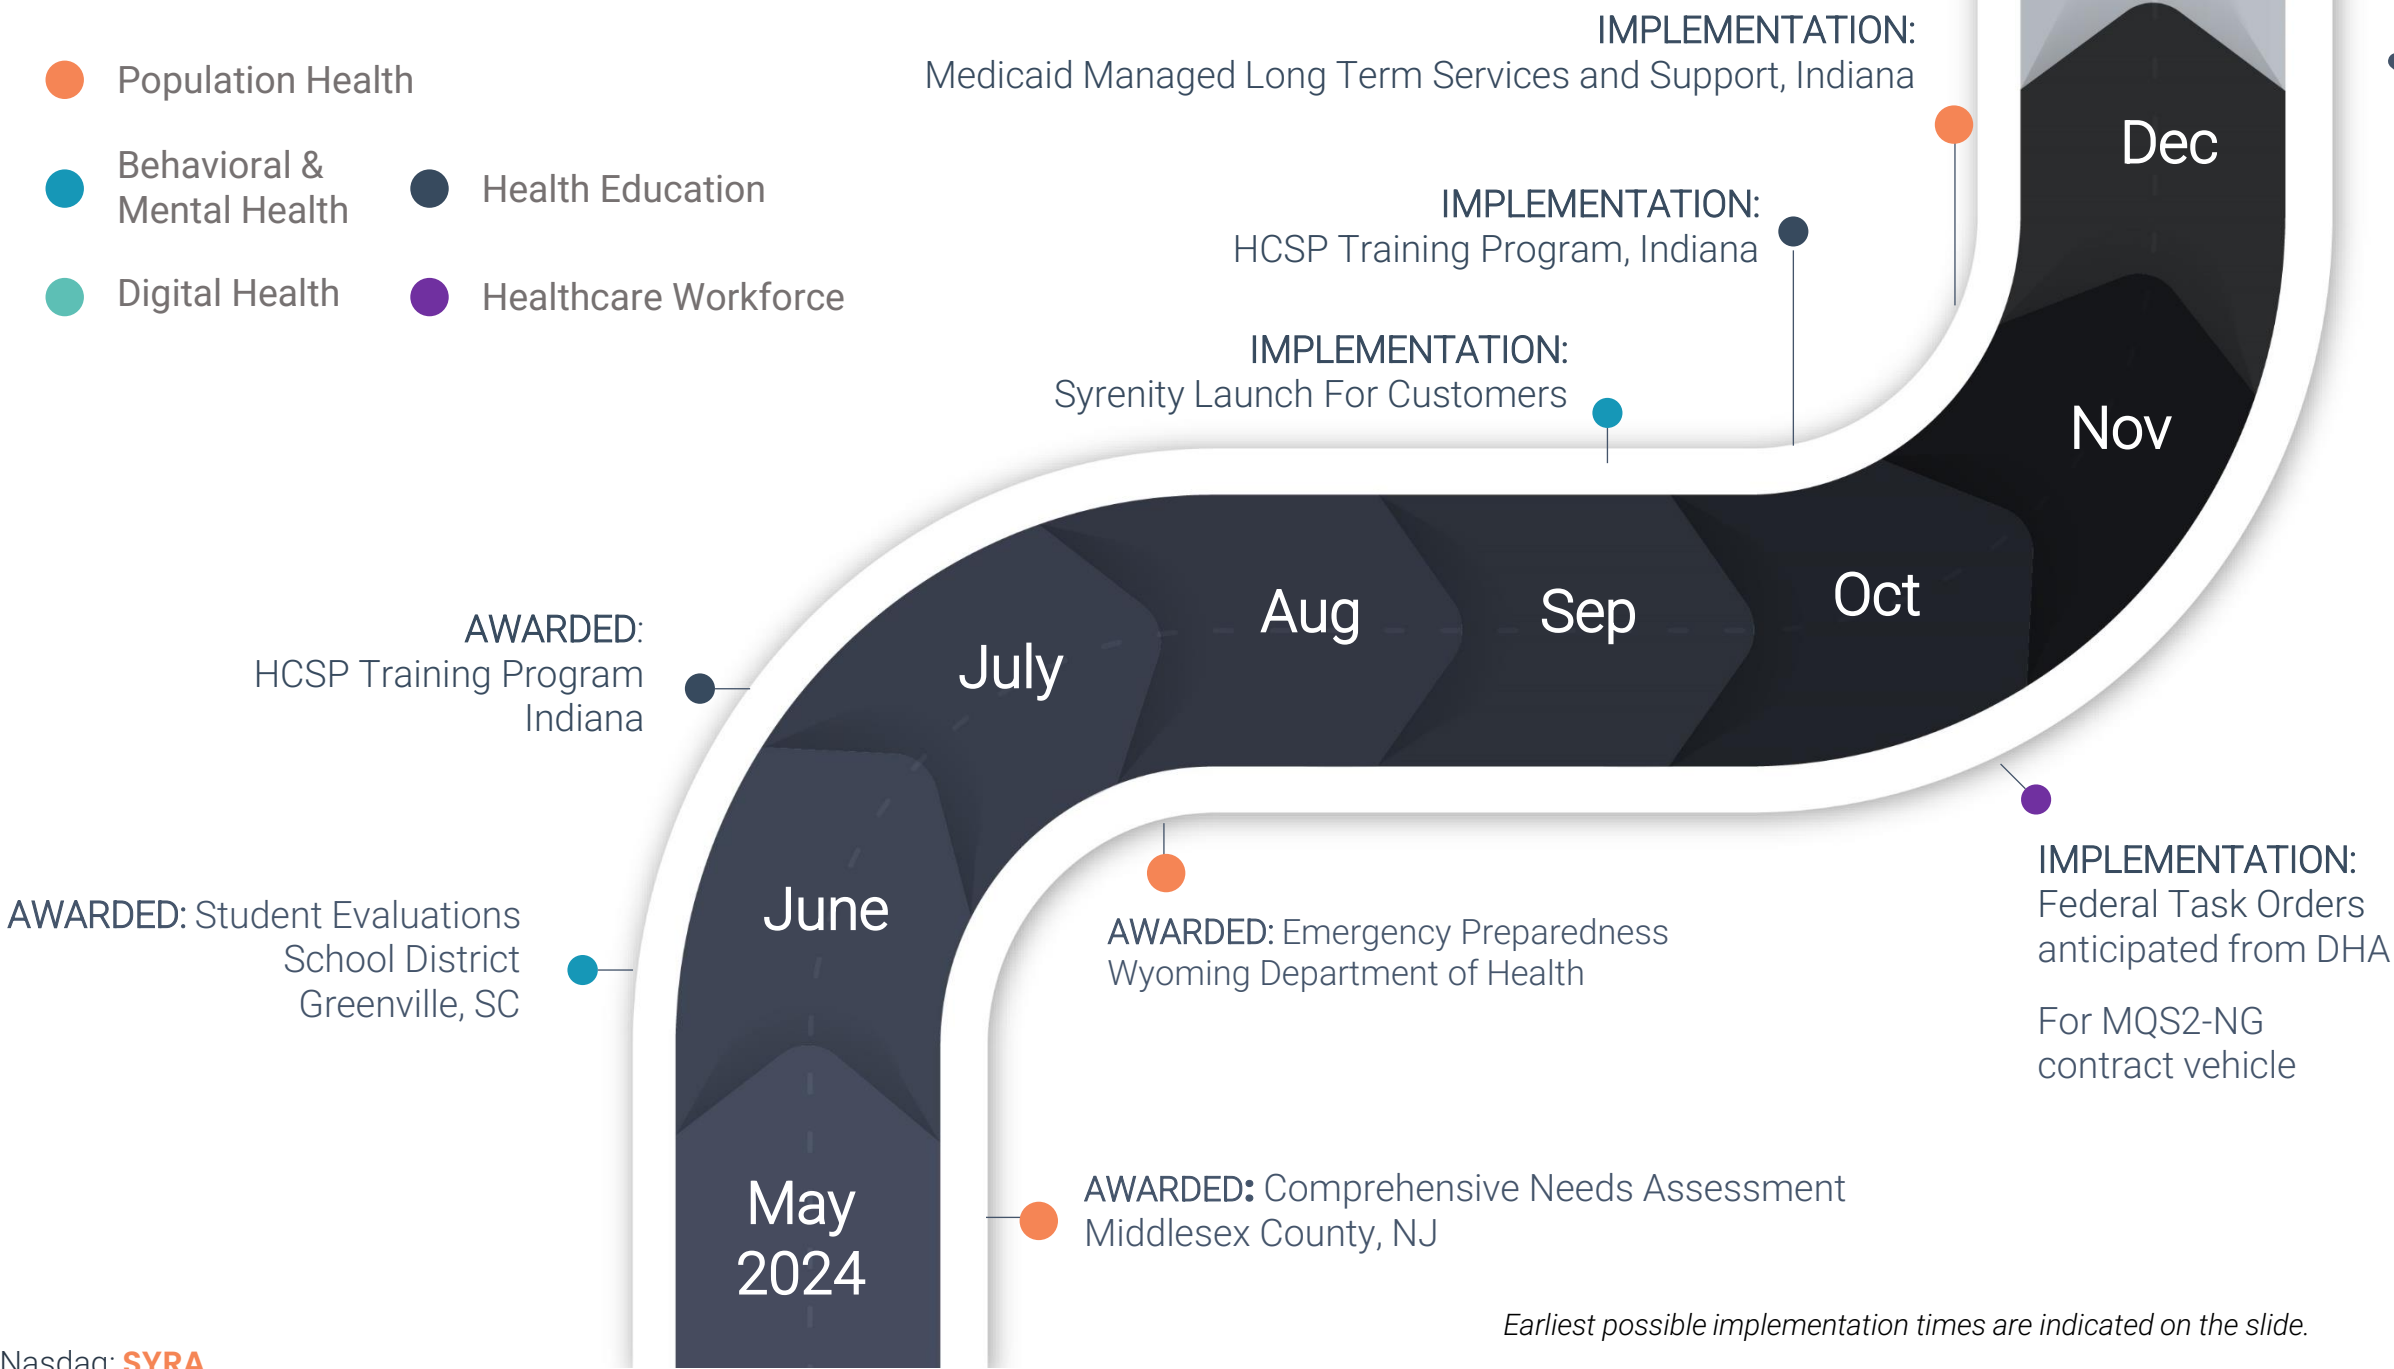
Population Health

Behavioral & Mental Health

Health Education

Digital Health

Healthcare Workforce

IMPLEMENTATION:
Medicaid Managed Long Term Services and Support, Indiana

IMPLEMENTATION:
HCSP Training Program, Indiana

IMPLEMENTATION:
Syrenity Launch For Customers

Dec

Nov

Oct

Sep

Aug

July

June

May 2024

AWARDED:
HCSP Training Program Indiana

AWARDED: Student Evaluations School District Greenville, SC

AWARDED: Emergency Preparedness Wyoming Department of Health

IMPLEMENTATION:
Federal Task Orders anticipated from DHA

For MQS2-NG contract vehicle

AWARDED: Comprehensive Needs Assessment Middlesex County, NJ

Earliest possible implementation times are indicated on the slide.

Nasdaq: SYRA